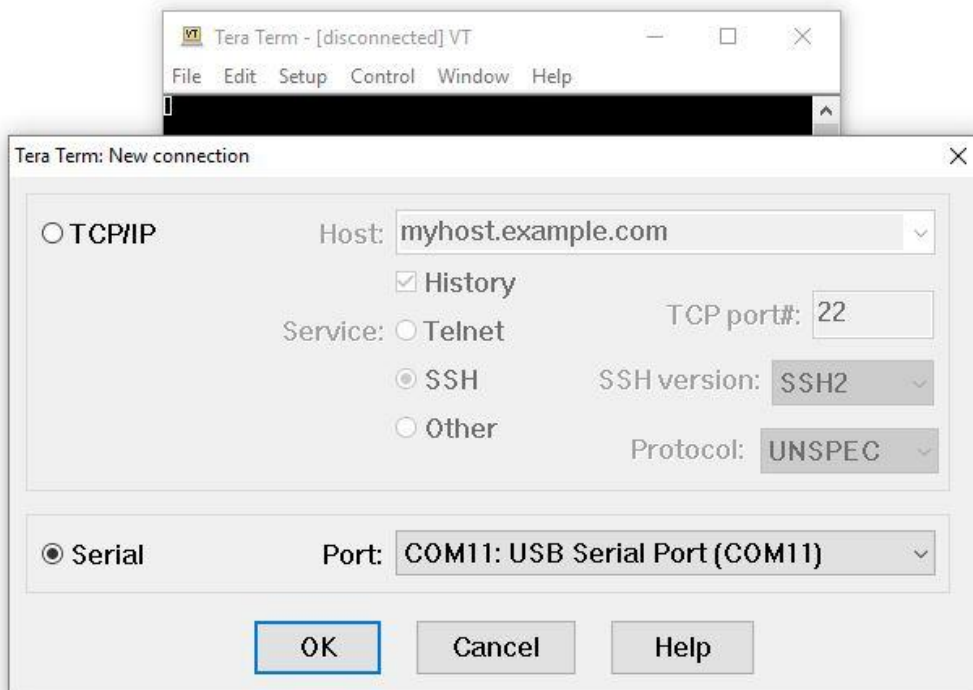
VT Tera Term - [disconnected] VT

File Edit Setup Control Window Help

Tera Term: New connection

TCP/IP

Host: myhost.example.com

History

Service: Telnet

TCP port#: 22

SSH

SSH version: SSH2

Other

Protocol: UNSPEC

Serial

Port: COM11: USB Serial Port (COM11)

OK

Cancel

Help